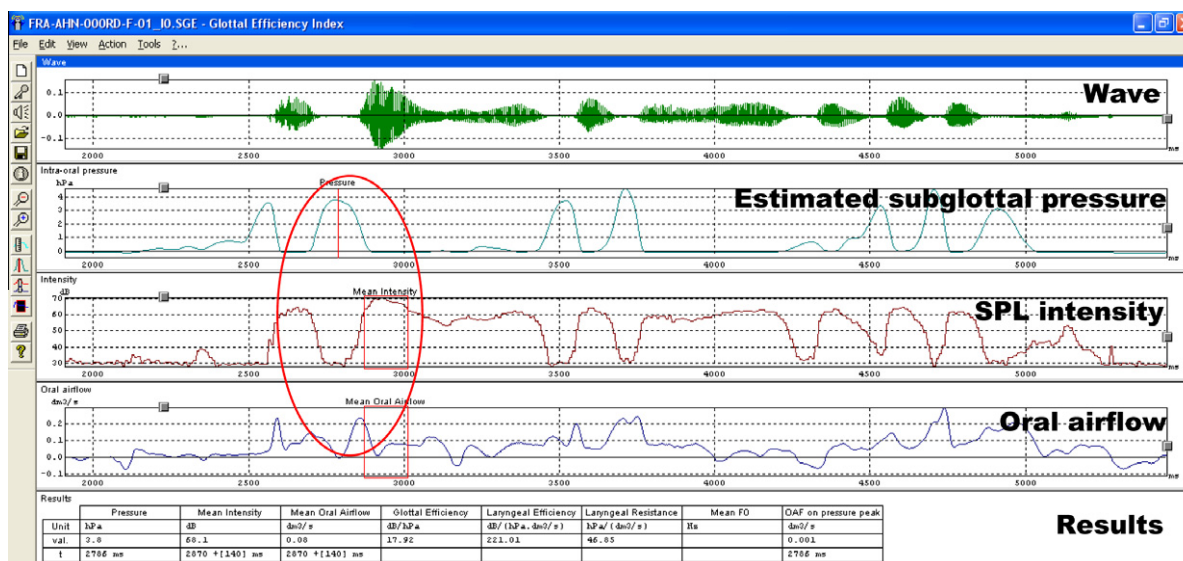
FRA-AHN-000RD-F-01_I0.SGE - Glottal Efficiency Index

File Edit View Action Tools ?...

Wave

0.1
0.0
-0.1

2000 2500 3000 3500 4000 4500 5000 ms

Wave

Intra-oral pressure
hPa
Pressure
4
3
2
1
0

2000 2500 3000 3500 4000 4500 5000 ms

Estimated subglottal pressure

Intensity
dB
Mean Intensity
70
60
50
40
30

2000 2500 3000 3500 4000 4500 5000 ms

SPL intensity

Oral airflow
dm3/s
Mean Oral Airflow
0.2
0.1
0.0
-0.1

2000 2500 3000 3500 4000 4500 5000 ms

Oral airflow

Results

| | Pressure | Mean Intensity | Mean Oral Airflow | Glottal Efficiency | Laryngeal Efficiency | Laryngeal Resistance | Mean F0 | OAF on pressure peak |
|---|---|---|---|---|---|---|---|---|
| Unit | hPa | dB | dm3/s | dB/hPa | dB/(hPa.dm3/s) | hPa/(dm3/s) | Hz | dm3/s |
| val. | 3.8 | 68.1 | 0.08 | 17.92 | 221.01 | 46.85 | | 0.001 |
| t | 2785 ms | 2870 +[140] ms | 2870 +[140] ms | | | | | 2785 ms |

Results